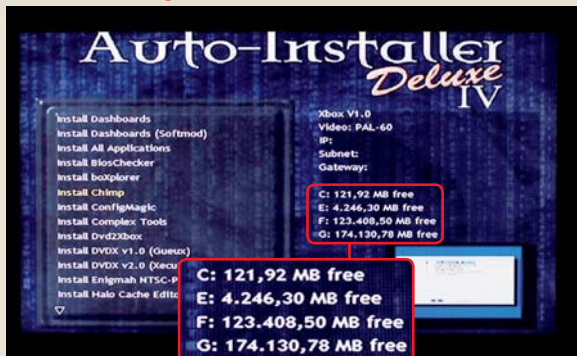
Auto-Installer Deluxe IV

Install Dashboards
Install Dashboards (Softmod)
Install All Applications
Install BiosChecker
Install boXplorer
Install Chimp
Install ConfigMagic
Install Complex Tools
Install Dvd2Xbox
Install DVDX v1.0 (Gueux)
Install DVDX v2.0 (Xecu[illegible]
Install Enigmah HTSC-P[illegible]
Install Halo Cache Edito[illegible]
▽

Xbox V1.0
Video: PAL-60
IP:
Subnet:
Gateway:

C: 121,92 MB free
E: 4.246,30 MB free
F: 123.408,50 MB free
G: 174.130,78 MB free

C: 121,92 MB free
E: 4.246,30 MB free
F: 123.408,50 MB free
G: 174.130,78 MB free